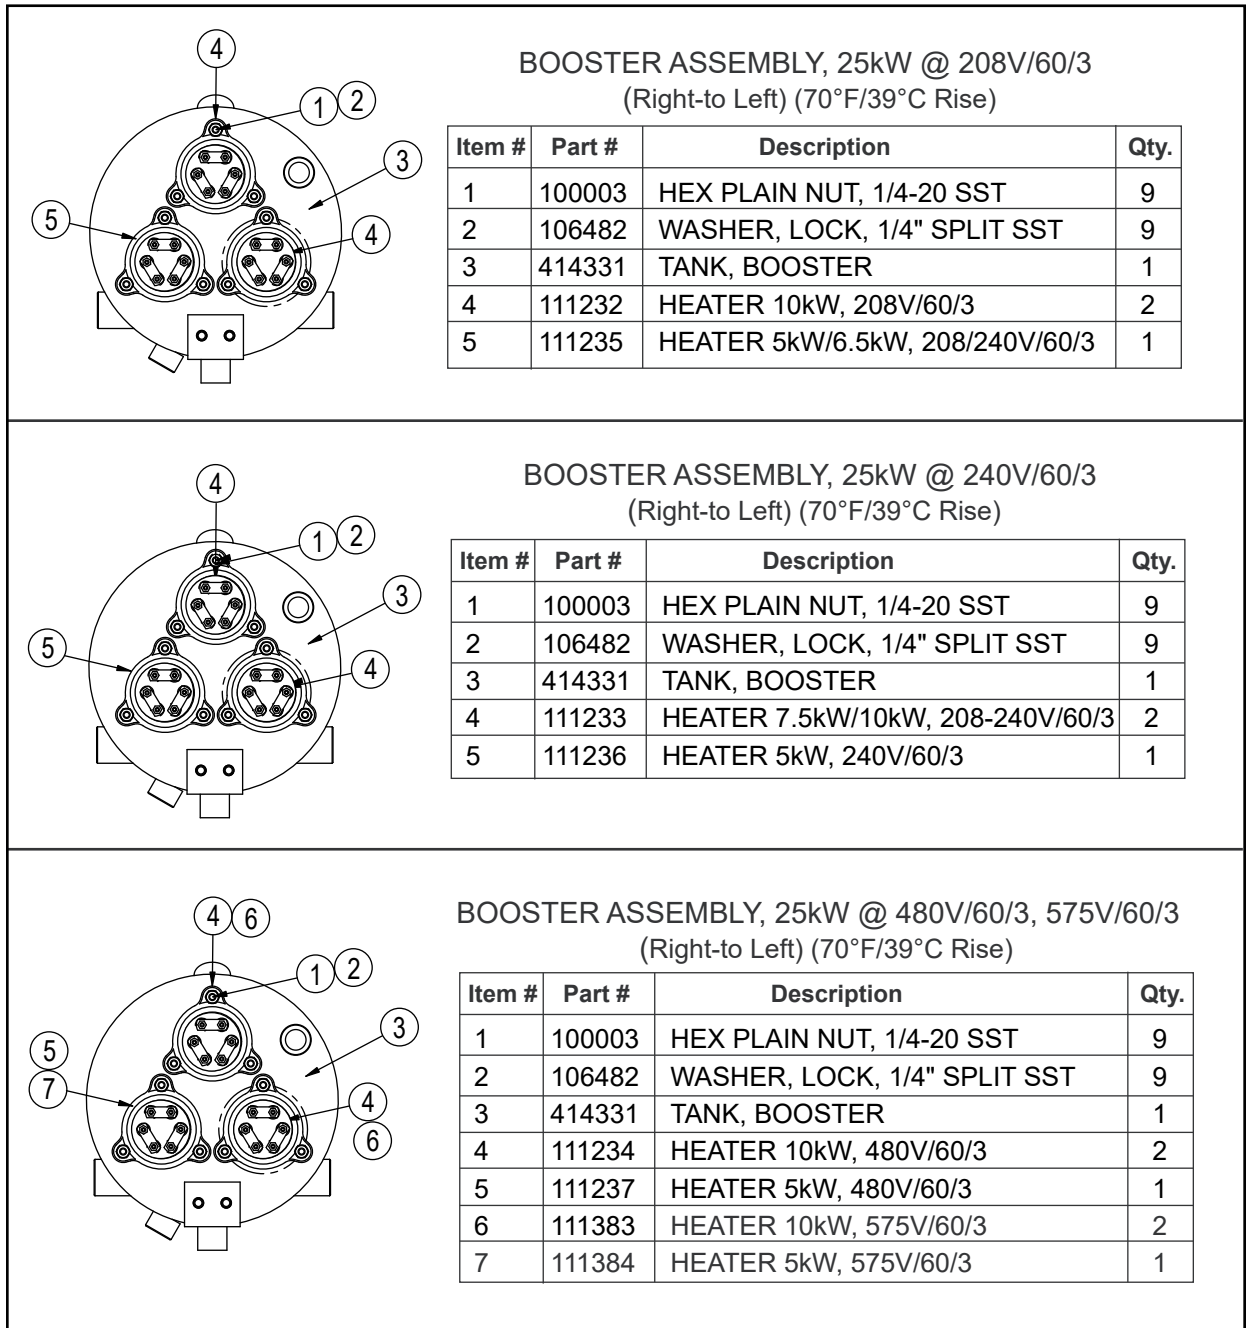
4
1 2
3
5
4

BOOSTER ASSEMBLY, 25kW @ 208V/60/3
(Right-to Left) (70°F/39°C Rise)

| Item # | Part # | Description | Qty. |
|---|---|---|---|
| 1 | 100003 | HEX PLAIN NUT, 1/4-20 SST | 9 |
| 2 | 106482 | WASHER, LOCK, 1/4" SPLIT SST | 9 |
| 3 | 414331 | TANK, BOOSTER | 1 |
| 4 | 111232 | HEATER 10kW, 208V/60/3 | 2 |
| 5 | 111235 | HEATER 5kW/6.5kW, 208/240V/60/3 | 1 |

4
1 2
3
5
4

BOOSTER ASSEMBLY, 25kW @ 240V/60/3
(Right-to Left) (70°F/39°C Rise)

| Item # | Part # | Description | Qty. |
|---|---|---|---|
| 1 | 100003 | HEX PLAIN NUT, 1/4-20 SST | 9 |
| 2 | 106482 | WASHER, LOCK, 1/4" SPLIT SST | 9 |
| 3 | 414331 | TANK, BOOSTER | 1 |
| 4 | 111233 | HEATER 7.5kW/10kW, 208-240V/60/3 | 2 |
| 5 | 111236 | HEATER 5kW, 240V/60/3 | 1 |

4 6
1 2
3
5
7
4
6

BOOSTER ASSEMBLY, 25kW @ 480V/60/3, 575V/60/3
(Right-to Left) (70°F/39°C Rise)

| Item # | Part # | Description | Qty. |
|---|---|---|---|
| 1 | 100003 | HEX PLAIN NUT, 1/4-20 SST | 9 |
| 2 | 106482 | WASHER, LOCK, 1/4" SPLIT SST | 9 |
| 3 | 414331 | TANK, BOOSTER | 1 |
| 4 | 111234 | HEATER 10kW, 480V/60/3 | 2 |
| 5 | 111237 | HEATER 5kW, 480V/60/3 | 1 |
| 6 | 111383 | HEATER 10kW, 575V/60/3 | 2 |
| 7 | 111384 | HEATER 5kW, 575V/60/3 | 1 |